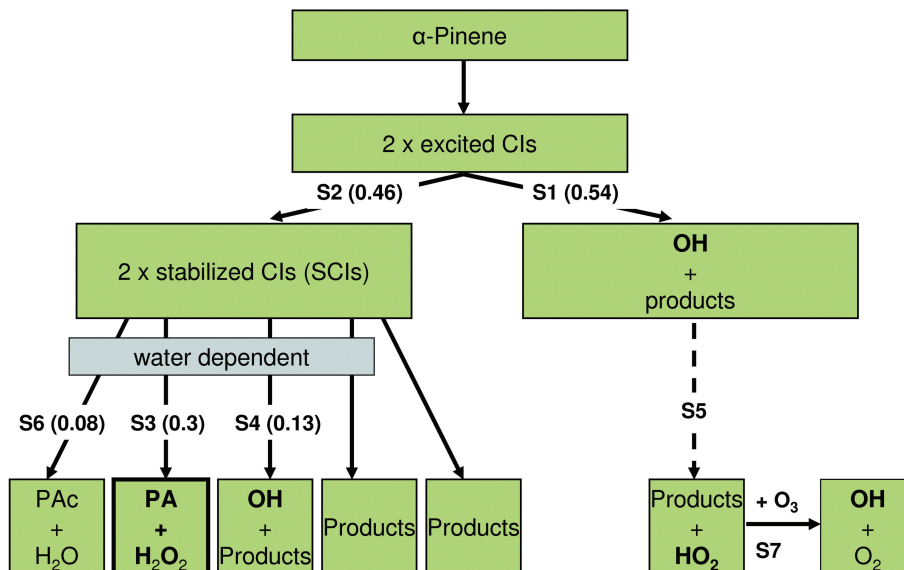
α-Pinene

2 x excited CIs

S2 (0.46)

S1 (0.54)

2 x stabilized CIs (SCIs)

OH
+
products

water dependent

S6 (0.08)

S3 (0.3)

S4 (0.13)

S5

PAc
+
$H_2O$

PA
+
$H_2O_2$

OH
+
Products

Products

Products

Products
+
$HO_2$

+ $O_3$

S7

OH
+
$O_2$